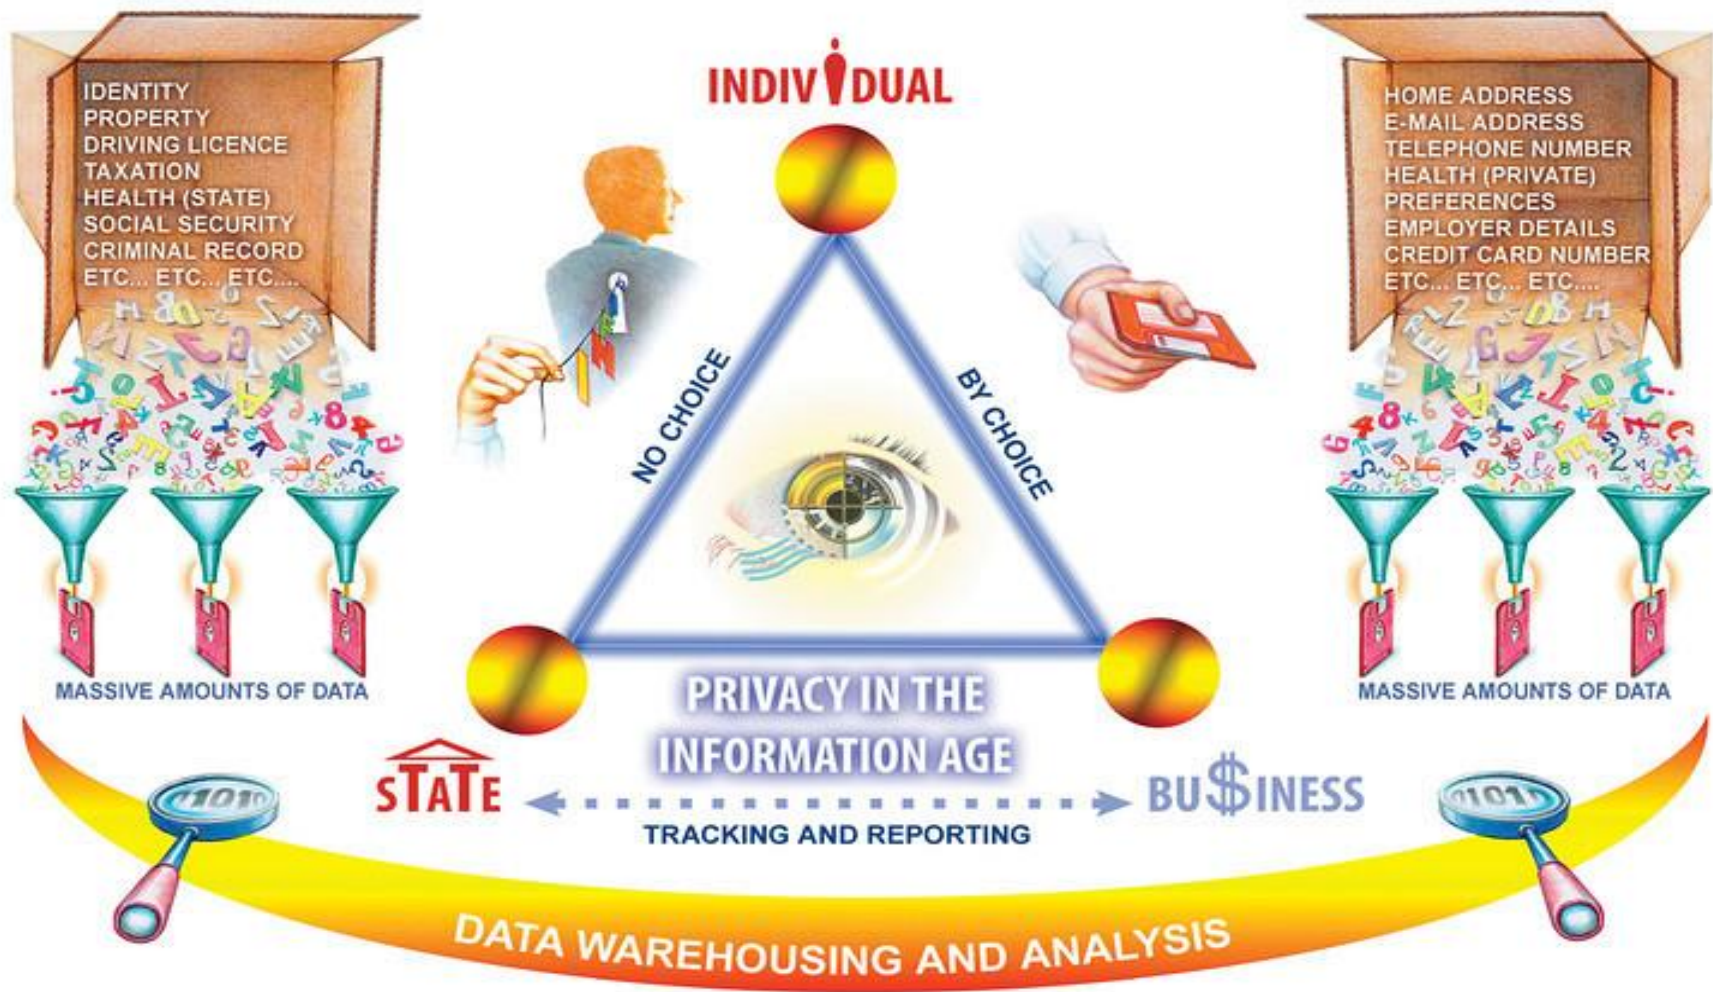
IDENTITY
PROPERTY
DRIVING LICENCE
TAXATION
HEALTH (STATE)
SOCIAL SECURITY
CRIMINAL RECORD
ETC... ETC... ETC....

INDIVIDUAL

HOME ADDRESS
E-MAIL ADDRESS
TELEPHONE NUMBER
HEALTH (PRIVATE)
PREFERENCES
EMPLOYER DETAILS
CREDIT CARD NUMBER
ETC... ETC... ETC....

NO CHOICE

BY CHOICE

MASSIVE AMOUNTS OF DATA

MASSIVE AMOUNTS OF DATA

PRIVACY IN THE INFORMATION AGE

STATE

BU$INESS

TRACKING AND REPORTING

1010

1011

DATA WAREHOUSING AND ANALYSIS